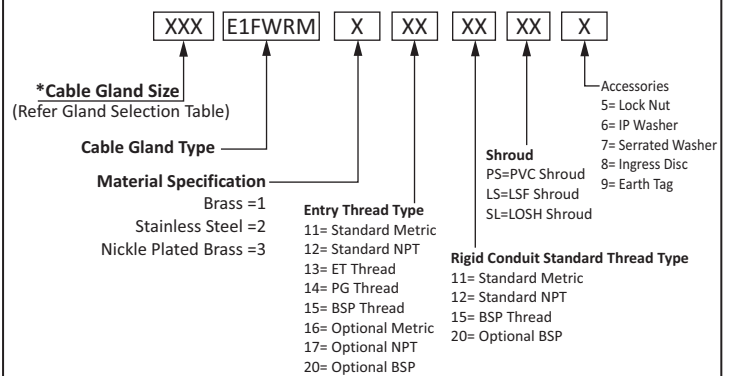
XXX E1FWRM X XX XX XX X

*Cable Gland Size
(Refer Gland Selection Table)

Cable Gland Type

Material Specification
Brass =1
Stainless Steel =2
Nickle Plated Brass =3

Entry Thread Type
11= Standard Metric
12= Standard NPT
13= ET Thread
14= PG Thread
15= BSP Thread
16= Optional Metric
17= Optional NPT
20= Optional BSP

Rigid Conduit Standard Thread Type
11= Standard Metric
12= Standard NPT
15= BSP Thread
20= Optional BSP

Shroud
PS=PVC Shroud
LS=LSF Shroud
SL=LOSH Shroud

Accessories
5= Lock Nut
6= IP Washer
7= Serrated Washer
8= Ingress Disc
9= Earth Tag